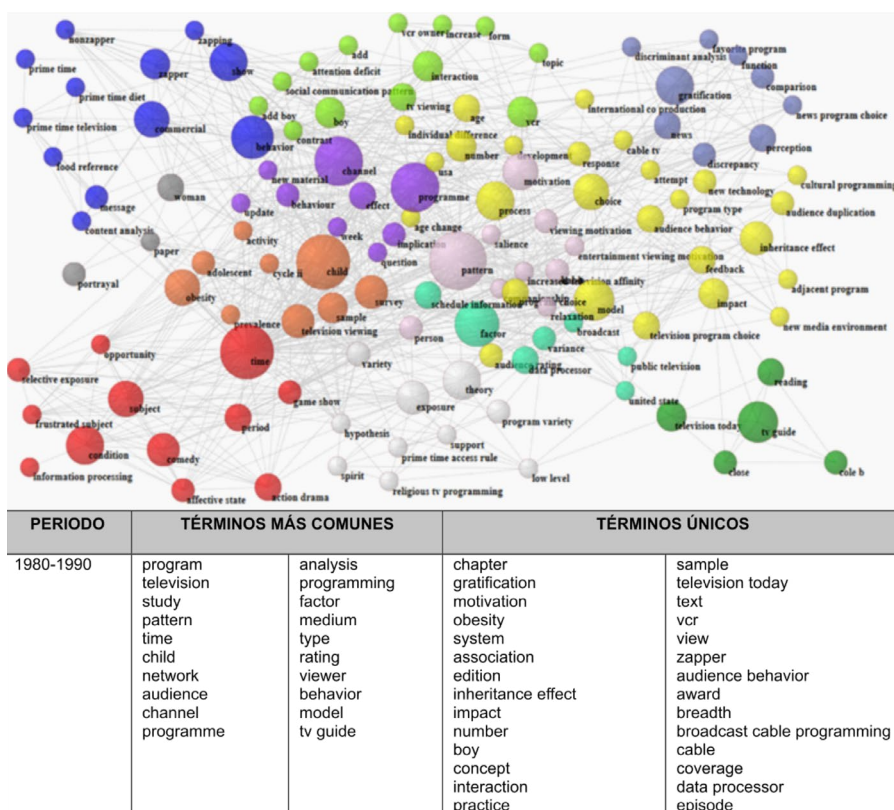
nonzapper
zapping
prime time
zapper
show
add
vcr owner
increase
form
topic
discriminant analysis
favorite program
function
comparison
attention deficit
interaction
prime time diet
social communication pattern
gratification
prime time television
commercial
add boy
tv viewing
age
vcr
international co production
news program choice
contrast
boy
individual difference
news
behavior
cable tv
perception
food reference
channel
number
development
response
discrepancy
new material
usa
motivation
attempt
cultural programming
woman
behaviour
programme
choice
new technology
message
effect
process
program type
audience duplication
update
content analysis
age change
audience behavior
activity
week
implication
salience
viewing motivation
inheritance effect
paper
adolescent
cycle ii
child
question
pattern
entertainment viewing motivation
feedback
increase
television affinity
portrayal
obesity
schedule information
relaxation
choice
model
adjacent program
survey
impact
prevalence
sample
television viewing
factor
broadcast
new media environment
person
television program choice
opportunity
time
variety
variance
audience rating
data processor
public television
selective exposure
theory
reading
subject
game show
exposure
united state
frustrated subject
period
program variety
television today
tv guide
hypothesis
support
condition
comedy
prime time access rule
close
cole b
information processing
spirit
low level
affective state
action drama
religious tv programming

| PERIODO | TÉRMINOS MÁS COMUNES | | TÉRMINOS ÚNICOS | |
|---|---|---|---|---|
| 1980-1990 | program<br>television<br>study<br>pattern<br>time<br>child<br>network<br>audience<br>channel<br>programme | analysis<br>programming<br>factor<br>medium<br>type<br>rating<br>viewer<br>behavior<br>model<br>tv guide | chapter<br>gratification<br>motivation<br>obesity<br>system<br>association<br>edition<br>inheritance effect<br>impact<br>number<br>boy<br>concept<br>interaction<br>practice | sample<br>television today<br>text<br>vcr<br>view<br>zapper<br>audience behavior<br>award<br>breadth<br>broadcast cable programming<br>cable<br>coverage<br>data processor<br>episode |